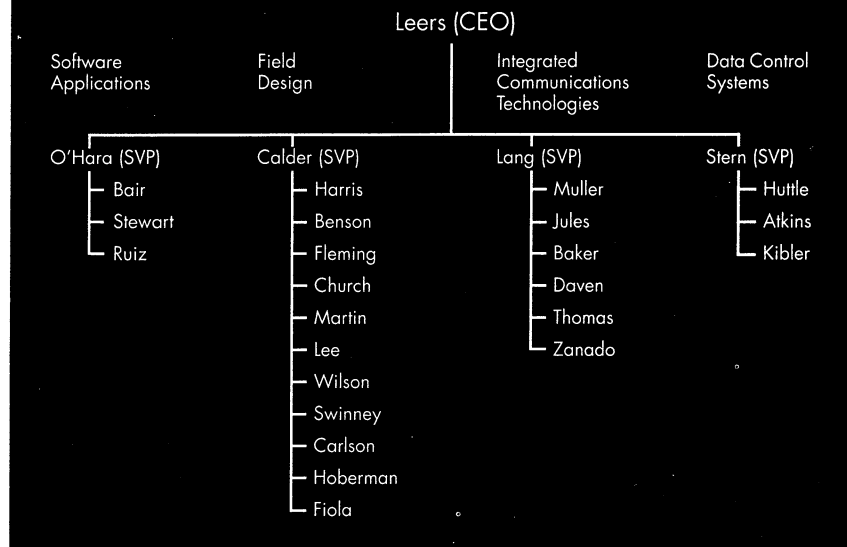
Leers (CEO)

Software Applications

Field Design

Integrated Communications Technologies

Data Control Systems

O'Hara (SVP)
Bair
Stewart
Ruiz

Calder (SVP)
Harris
Benson
Fleming
Church
Martin
Lee
Wilson
Swinney
Carlson
Hoberman
Fiola

Lang (SVP)
Muller
Jules
Baker
Daven
Thomas
Zanado

Stern (SVP)
Huttle
Atkins
Kibler